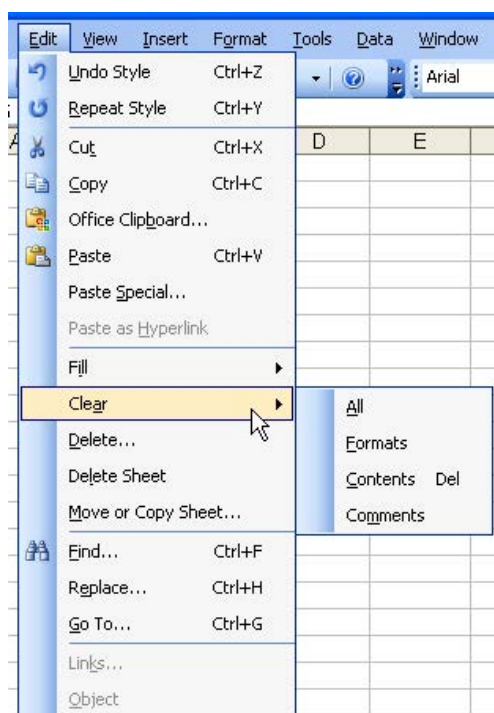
Edit View Insert Format Tools Data Window

Arial

D E

Undo Style Ctrl+Z
Repeat Style Ctrl+Y
Cut Ctrl+X
Copy Ctrl+C
Office Clipboard...
Paste Ctrl+V
Paste Special...
Paste as Hyperlink
Fill
Clear
Delete...
Delete Sheet
Move or Copy Sheet...
Find... Ctrl+F
Replace... Ctrl+H
Go To... Ctrl+G
Links...
Object

All
Formats
Contents Del
Comments